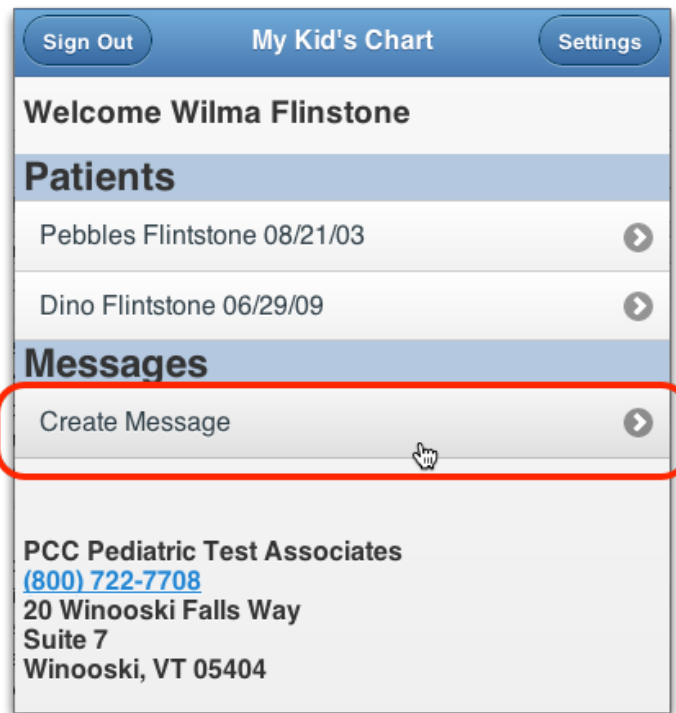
Sign Out My Kid's Chart Settings

Welcome Wilma Flinstone

Patients

Pebbles Flintstone 08/21/03

Dino Flintstone 06/29/09

Messages

Create Message

PCC Pediatric Test Associates
(800) 722-7708
20 Winooski Falls Way
Suite 7
Winooski, VT 05404